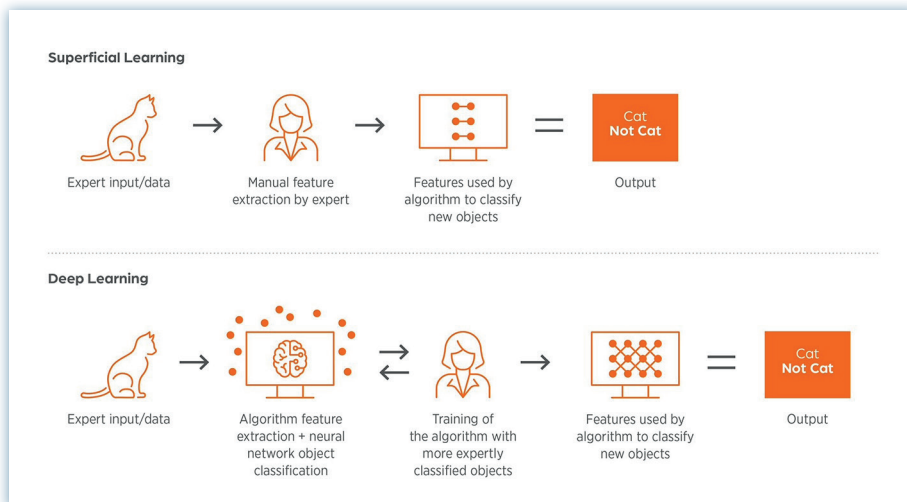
Superficial Learning

Expert input/data

Manual feature extraction by expert

Features used by algorithm to classify new objects

Cat
Not Cat

Output

Deep Learning

Expert input/data

Algorithm feature extraction + neural network object classification

Training of the algorithm with more expertly classified objects

Features used by algorithm to classify new objects

Cat
Not Cat

Output